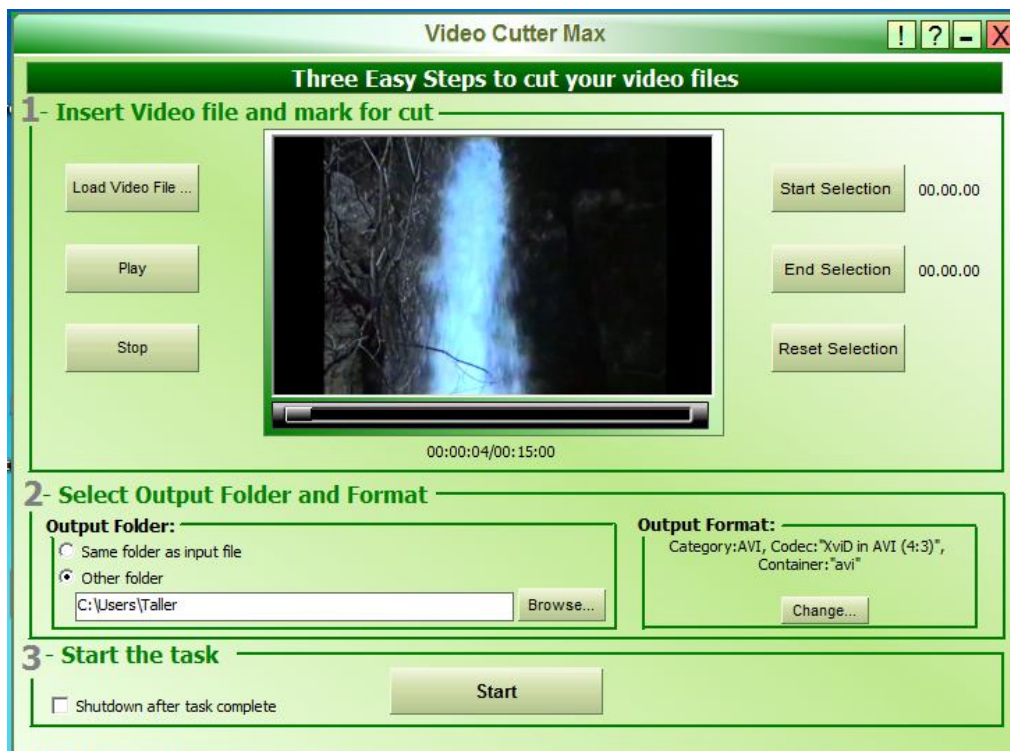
Video Cutter Max

! ? - X

Three Easy Steps to cut your video files

1- Insert Video file and mark for cut

Load Video File ...

Play

Stop

Start Selection 00.00.00

End Selection 00.00.00

Reset Selection

00:00:04/00:15:00

2- Select Output Folder and Format

Output Folder:

Same folder as input file

Other folder

C:\Users\Taller

Browse...

Output Format:

Category:AVI, Codec:"XviD in AVI (4:3)", Container:"avi"

Change...

3- Start the task

Shutdown after task complete

Start